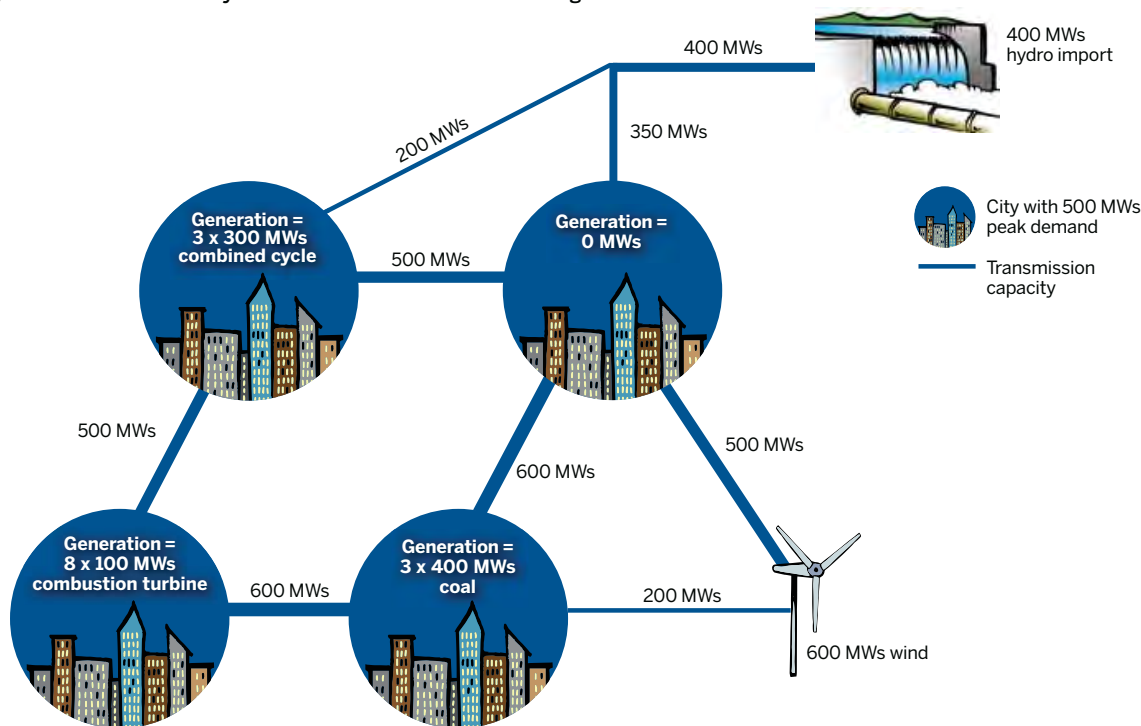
400 MWs

400 MWs hydro import

200 MWs

350 MWs

City with 500 MWs peak demand

Transmission capacity

Generation = 3 x 300 MWs combined cycle

500 MWs

Generation = 0 MWs

500 MWs

600 MWs

500 MWs

Generation = 8 x 100 MWs combustion turbine

600 MWs

Generation = 3 x 400 MWs coal

200 MWs

600 MWs wind